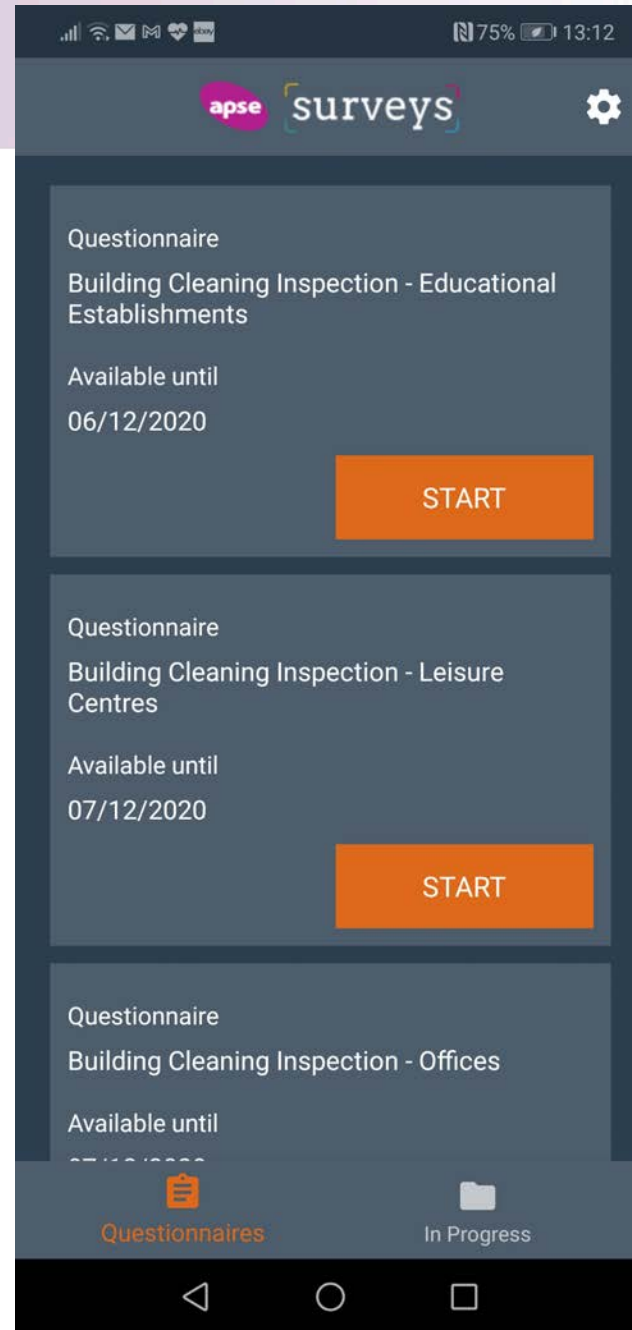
75% 13:12

apse surveys

Questionnaire

Building Cleaning Inspection - Educational Establishments

Available until

06/12/2020

START

Questionnaire

Building Cleaning Inspection - Leisure Centres

Available until

07/12/2020

START

Questionnaire

Building Cleaning Inspection - Offices

Available until

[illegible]

Questionnaires

In Progress